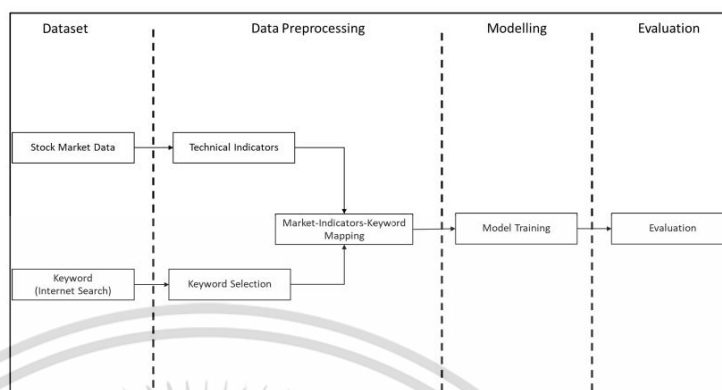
Dataset

Data Preprocessing

Modelling

Evaluation

Stock Market Data

Technical Indicators

Market-Indicators-Keyword Mapping

Model Training

Evaluation

Keyword (Internet Search)

Keyword Selection